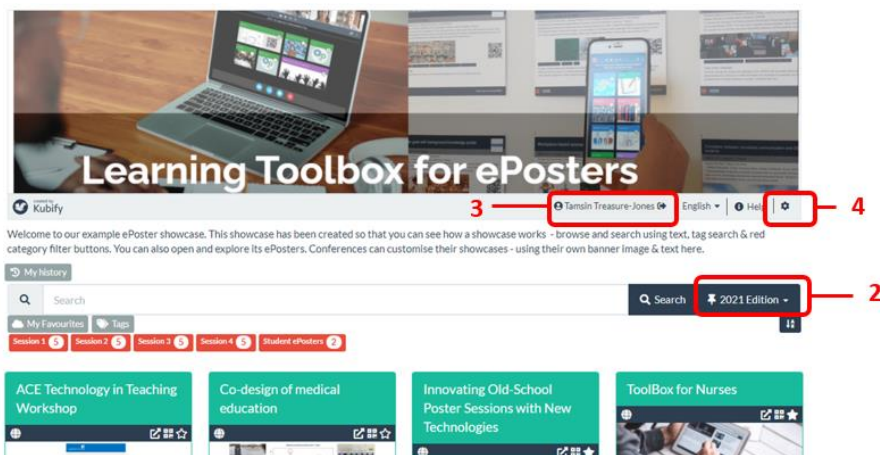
Learning Toolbox for ePosters

Created by Kubify

Tamsin Treasure-Jones

English

Help

3

4

Welcome to our example ePoster showcase. This showcase has been created so that you can see how a showcase works - browse and search using text, tag search & red category filter buttons. You can also open and explore its ePosters. Conferences can customise their showcases - using their own banner image & text here.

My history

Search

Search

2021 Edition

2

My Favourites

Tags

Session 1 5

Session 2 5

Session 3 5

Session 4 5

Student ePosters 2

ACE Technology in Teaching Workshop

Co-design of medical education

Innovating Old-School Poster Sessions with New Technologies

ToolBox for Nurses